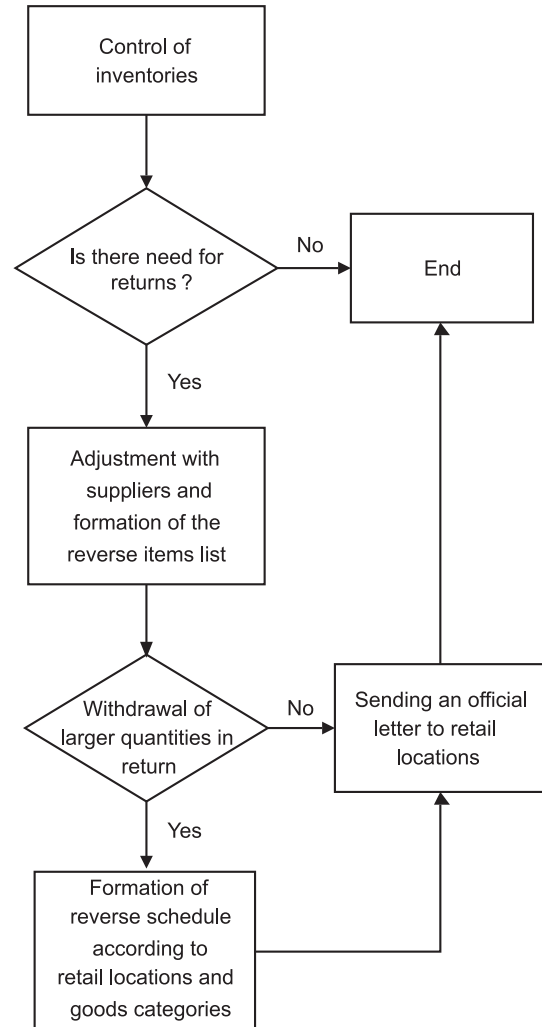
Control of inventories

Is there need for returns ?

No

End

Yes

Adjustment with suppliers and formation of the reverse items list

Withdrawal of larger quantities in return

No

Sending an official letter to retail locations

Yes

Formation of reverse schedule according to retail locations and goods categories